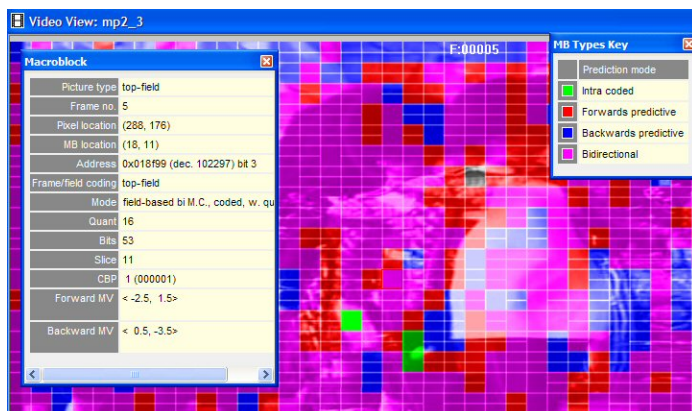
Video View: mp2_3

F:00005

Macroblock

| Picture type | top-field |
|---|---|
| Frame no. | 5 |
| Pixel location | (288, 176) |
| MB location | (18, 11) |
| Address | 0x018f99 (dec. 102297) bit 3 |
| Frame/field coding | top-field |
| Mode | field-based bi M.C., coded, w. qu |
| Quant | 16 |
| Bits | 53 |
| Slice | 11 |
| CBP | 1 (000001) |
| Forward MV | < -2.5, 1.5> |
| Backward MV | < 0.5, -3.5> |

MB Types Key

| | Prediction mode |
|---|---|
| | Intra coded |
| | Forwards predictive |
| | Backwards predictive |
| | Bidirectional |